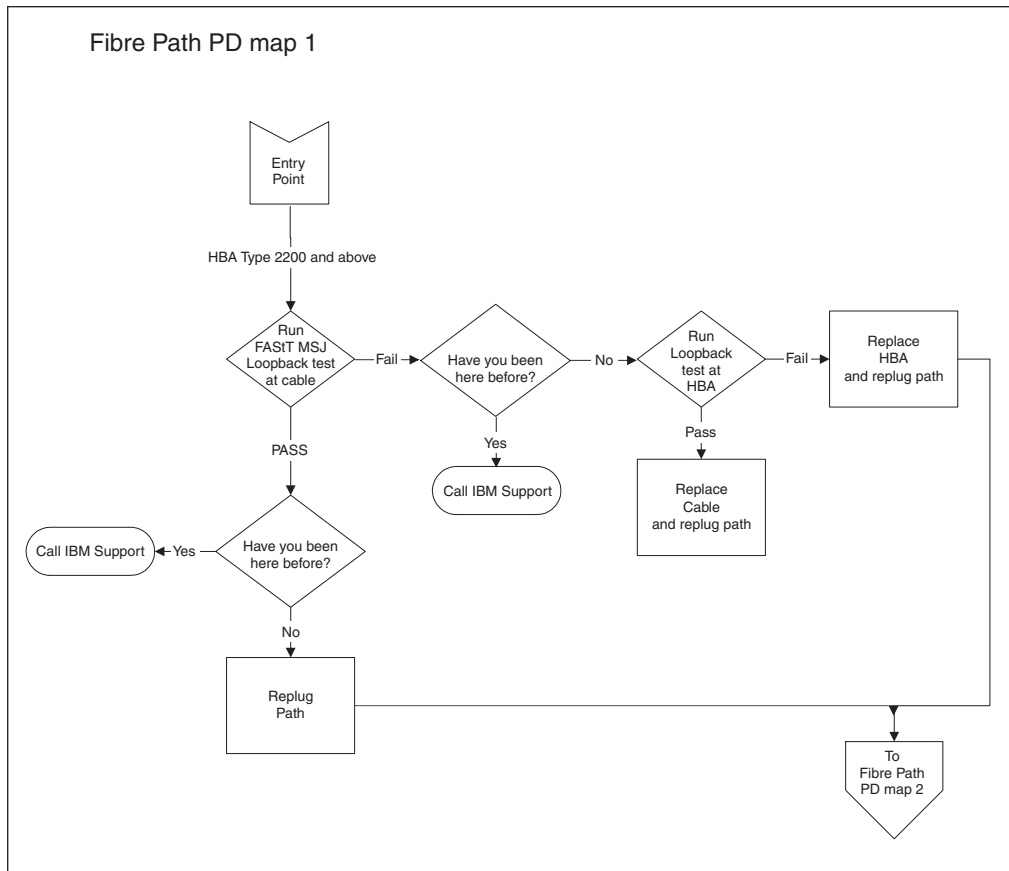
Fibre Path PD map 1

Entry Point

HBA Type 2200 and above

Run FAStT MSJ Loopback test at cable

Fail

Have you been here before?

No

Run Loopback test at HBA

Fail

Replace HBA and replug path

Yes

Call IBM Support

Pass

Replace Cable and replug path

PASS

Call IBM Support

Yes

Have you been here before?

No

Replug Path

To Fibre Path PD map 2